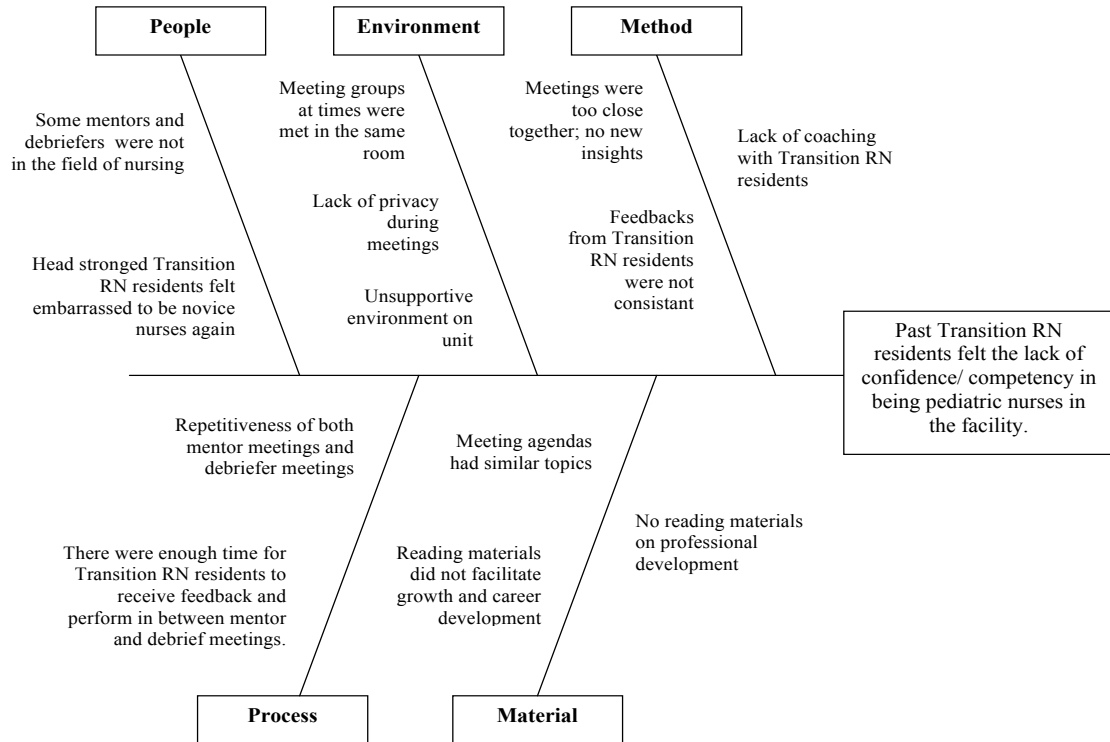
People

Environment

Method

Some mentors and debriefers were not in the field of nursing

Head stronged Transition RN residents felt embarrassed to be novice nurses again

Meeting groups at times were met in the same room

Lack of privacy during meetings

Unsupportive environment on unit

Meetings were too close together; no new insights

Feedbacks from Transition RN residents were not consistant

Lack of coaching with Transition RN residents

Past Transition RN residents felt the lack of confidence/ competency in being pediatric nurses in the facility.

Repetitiveness of both mentor meetings and debriefer meetings

There were enough time for Transition RN residents to receive feedback and perform in between mentor and debrief meetings.

Meeting agendas had similar topics

Reading materials did not facilitate growth and career development

No reading materials on professional development

Process

Material